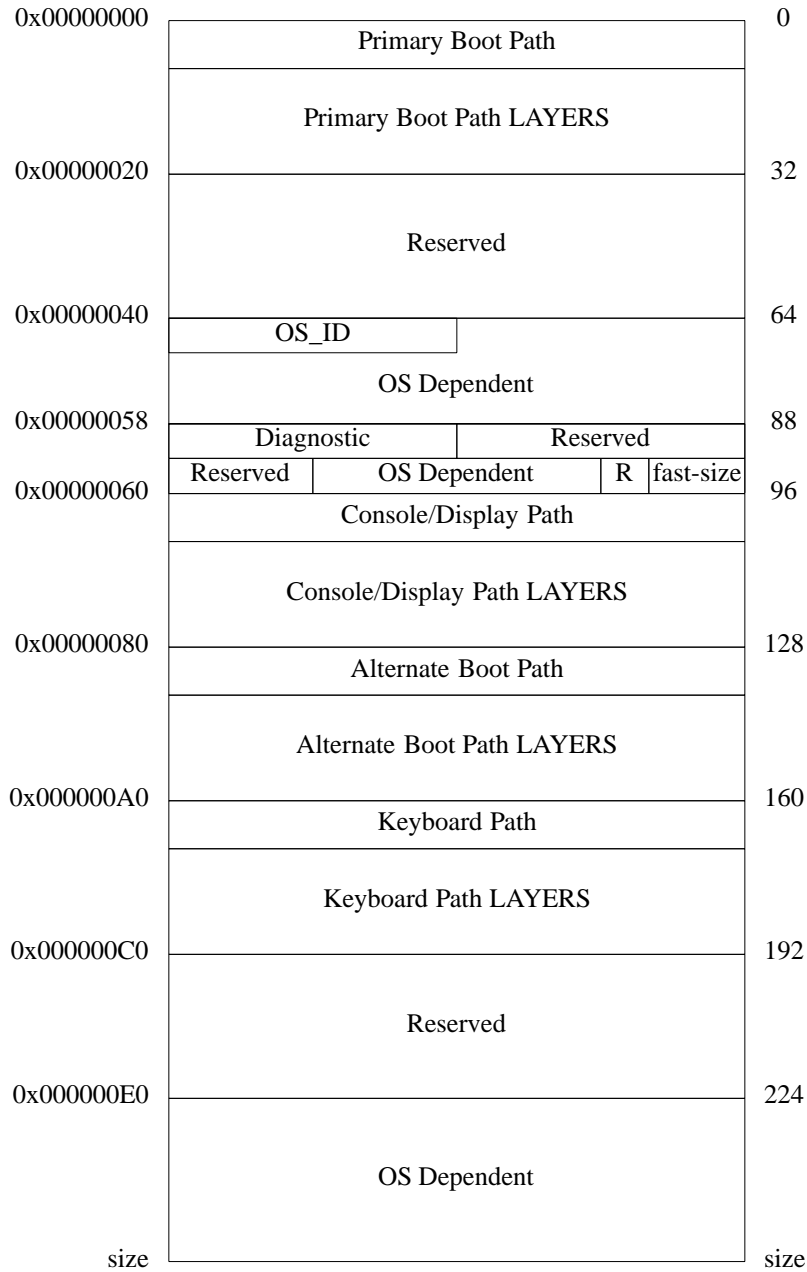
| | | |
|---|---|---|
| 0x00000000 | Primary Boot Path | 0 |
| | Primary Boot Path LAYERS | |
| 0x00000020 | Reserved | 32 |
| 0x00000040 | OS_ID | 64 |
| | OS Dependent | |
| 0x00000058 | Diagnostic \| Reserved | 88 |
| | Reserved \| OS Dependent \| R \| fast-size | |
| 0x00000060 | Console/Display Path | 96 |
| | Console/Display Path LAYERS | |
| 0x00000080 | Alternate Boot Path | 128 |
| | Alternate Boot Path LAYERS | |
| 0x000000A0 | Keyboard Path | 160 |
| | Keyboard Path LAYERS | |
| 0x000000C0 | Reserved | 192 |
| 0x000000E0 | OS Dependent | 224 |
| size | | size |